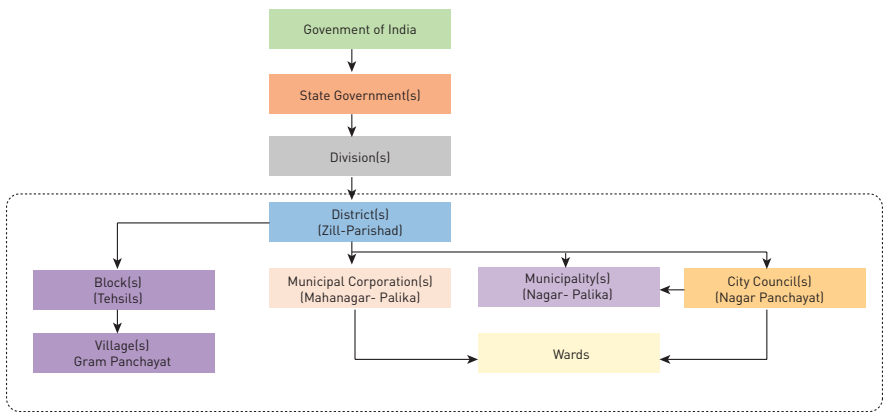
Govenment of India

State Government(s)

Division(s)

District(s)
(Zill-Parishad)

Block(s)
(Tehsils)

Village(s)
Gram Panchayat

Municipal Corporation(s)
(Mahanagar- Palika)

Municipality(s)
(Nagar- Palika)

City Council(s)
(Nagar Panchayat)

Wards